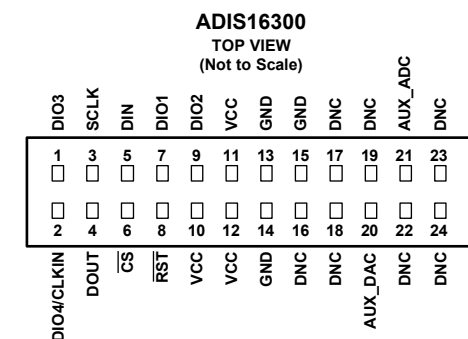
ADIS16300
TOP VIEW
(Not to Scale)

DIO3 SCLK DIN DIO1 DIO2 VCC GND GND DNC DNC AUX_ADC DNC

1 3 5 7 9 11 13 15 17 19 21 23

2 4 6 8 10 12 14 16 18 20 22 24

DIO4/CLKIN DOUT $\overline{CS}$ $\overline{RST}$ VCC VCC GND DNC DNC AUX_DAC DNC DNC